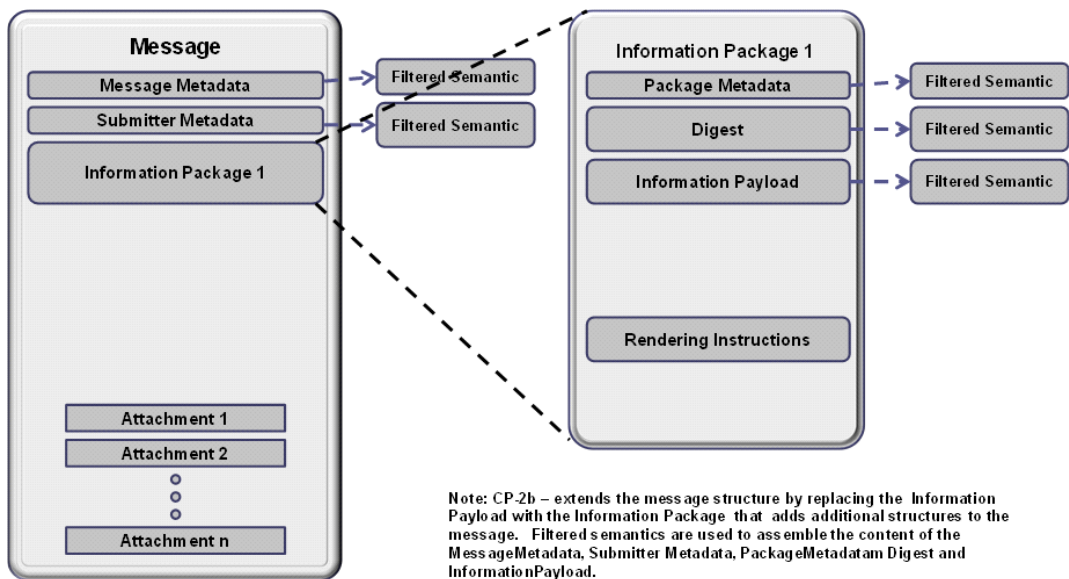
Message

Message Metadata

Submitter Metadata

Information Package 1

Attachment 1

Attachment 2

Attachment n

Filtered Semantic

Filtered Semantic

Information Package 1

Package Metadata

Digest

Information Payload

Rendering Instructions

Filtered Semantic

Filtered Semantic

Filtered Semantic

Note: CP-2b – extends the message structure by replacing the Information Payload with the Information Package that adds additional structures to the message. Filtered semantics are used to assemble the content of the MessageMetadata, Submitter Metadata, PackageMetadatam Digest and InformationPayload.